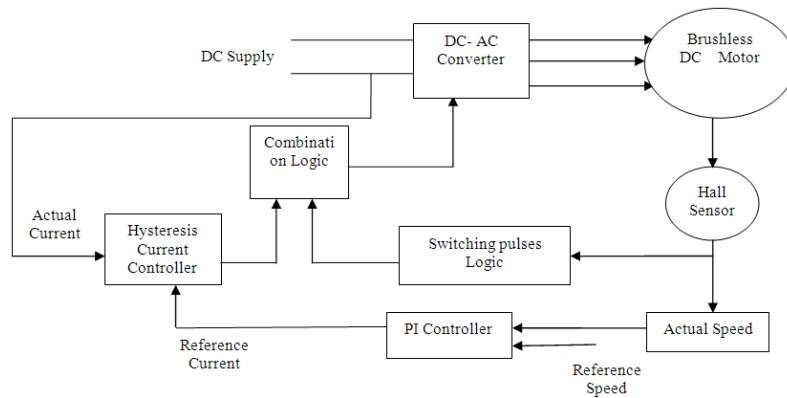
DC Supply

DC- AC Converter

Brushless DC Motor

Combinati on Logic

Hall Sensor

Actual Current

Hysteresis Current Controller

Switching pulses Logic

PI Controller

Actual Speed

Reference Current

Reference Speed